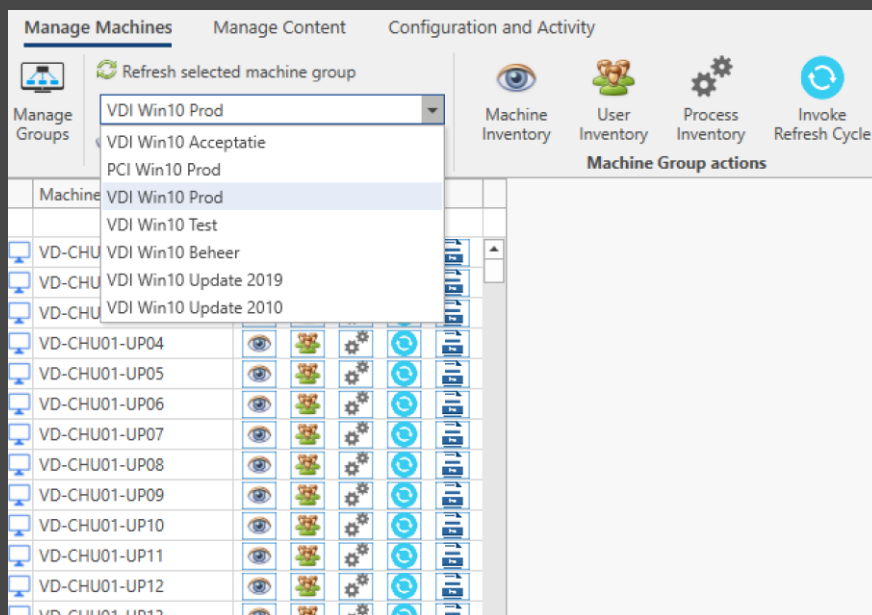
Manage Machines Manage Content Configuration and Activity

Manage Groups

Refresh selected machine group

VDI Win10 Prod

VDI Win10 Acceptatie
PCI Win10 Prod
VDI Win10 Prod
VDI Win10 Test
VDI Win10 Beheer
VDI Win10 Update 2019
VDI Win10 Update 2010

Machine Inventory User Inventory Process Inventory Invoke Refresh Cycle

Machine Group actions

Machine

VD-CHU
VD-CHU
VD-CHU
VD-CHU01-UP04
VD-CHU01-UP05
VD-CHU01-UP06
VD-CHU01-UP07
VD-CHU01-UP08
VD-CHU01-UP09
VD-CHU01-UP10
VD-CHU01-UP11
VD-CHU01-UP12
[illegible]